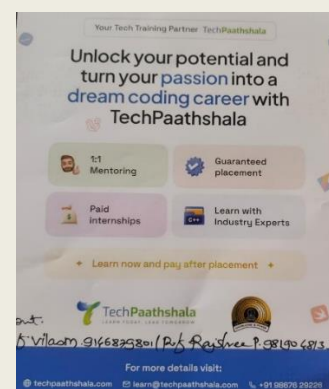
Your Tech Training Partner TechPaathshala

Unlock your potential and turn your passion into a dream coding career with TechPaathshala

1:1 Mentoring

Guaranteed placement

Paid internships

Learn with Industry Experts

+ Learn now and pay after placement +

TechPaathshala
LEARN TODAY, LEAD TOMORROW

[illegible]t.
K Vilaom 9468393801 | Prof Rajshree P. 98190 6813

For more details visit:

techpaathshala.com learn@techpaathshala.com +91 99876 29226